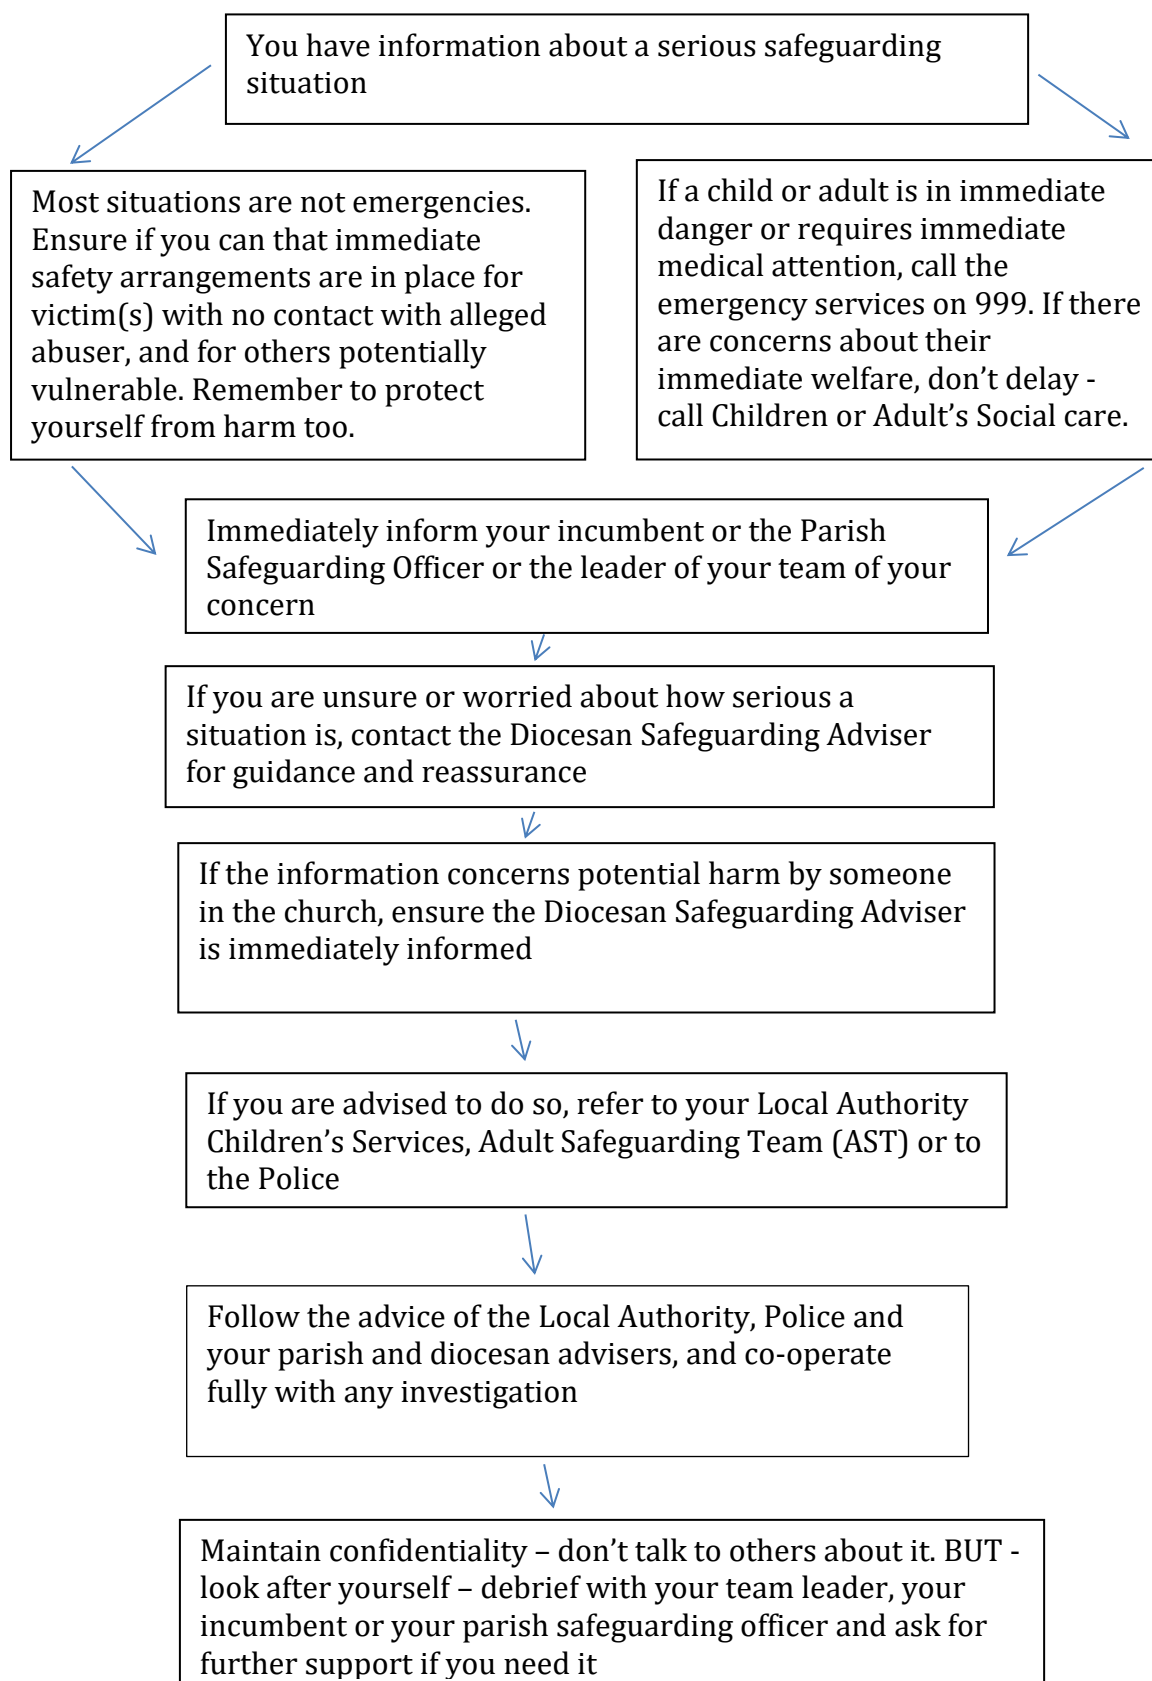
You have information about a serious safeguarding situation

Most situations are not emergencies. Ensure if you can that immediate safety arrangements are in place for victim(s) with no contact with alleged abuser, and for others potentially vulnerable. Remember to protect yourself from harm too.

If a child or adult is in immediate danger or requires immediate medical attention, call the emergency services on 999. If there are concerns about their immediate welfare, don't delay - call Children or Adult's Social care.

Immediately inform your incumbent or the Parish Safeguarding Officer or the leader of your team of your concern

If you are unsure or worried about how serious a situation is, contact the Diocesan Safeguarding Adviser for guidance and reassurance

If the information concerns potential harm by someone in the church, ensure the Diocesan Safeguarding Adviser is immediately informed

If you are advised to do so, refer to your Local Authority Children's Services, Adult Safeguarding Team (AST) or to the Police

Follow the advice of the Local Authority, Police and your parish and diocesan advisers, and co-operate fully with any investigation

Maintain confidentiality – don't talk to others about it. BUT - look after yourself – debrief with your team leader, your incumbent or your parish safeguarding officer and ask for further support if you need it